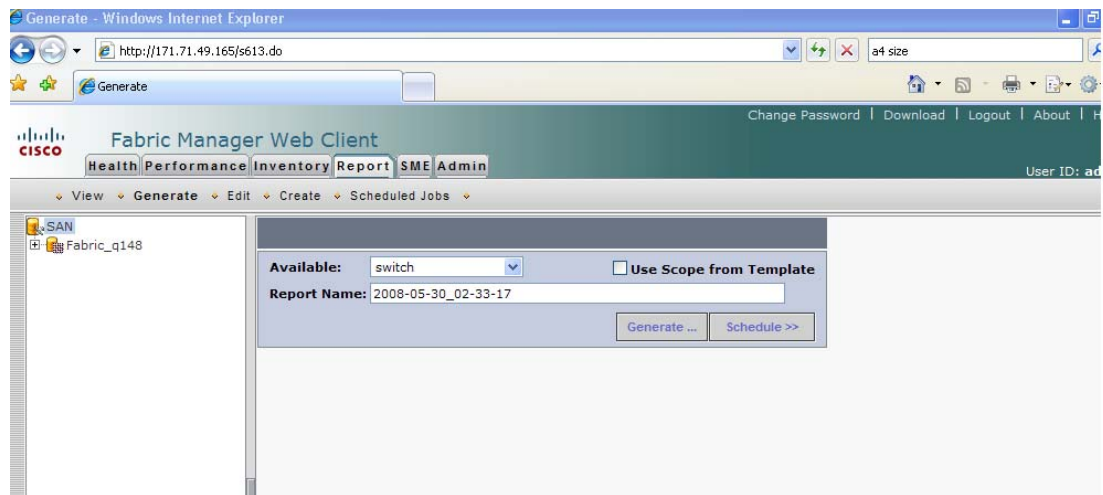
Generate - Windows Internet Explorer

http://171.71.49.165/s613.do

a4 size

Generate

Change Password | Download | Logout | About | H

cisco

Fabric Manager Web Client

Health Performance Inventory Report SME Admin

User ID: ad

View Generate Edit Create Scheduled Jobs

SAN
Fabric_q148

Available: switch

Use Scope from Template

Report Name: 2008-05-30_02-33-17

Generate ...

Schedule >>